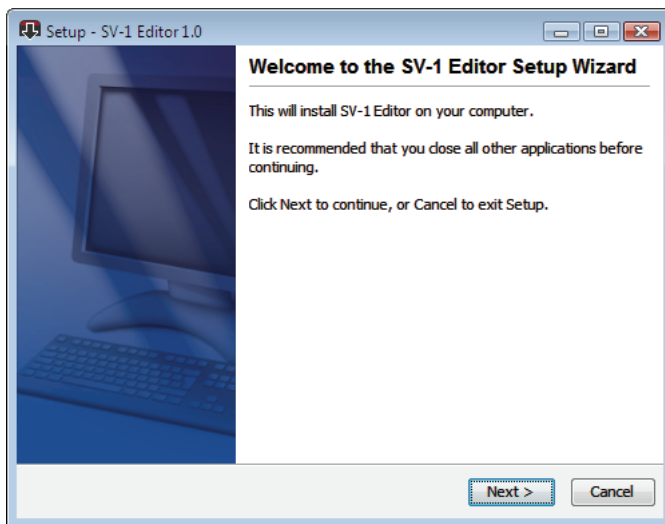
Setup - SV-1 Editor 1.0

Welcome to the SV-1 Editor Setup Wizard

This will install SV-1 Editor on your computer.

It is recommended that you close all other applications before continuing.

Click Next to continue, or Cancel to exit Setup.

Next >

Cancel